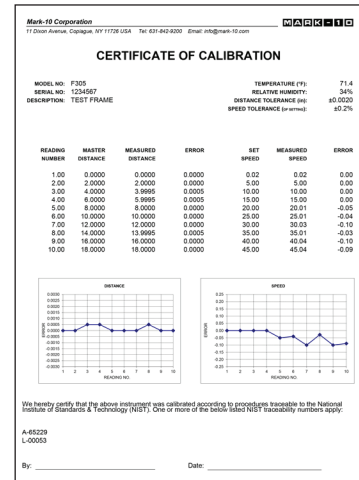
Mark-10 Corporation
11 Dixon Avenue, Copiague, NY 11726 USA Tel: 631-842-9200 Email: info@mark-10.com

MARK-10

CERTIFICATE OF CALIBRATION

MODEL NO: F305
SERIAL NO: 1234567
DESCRIPTION: TEST FRAME

TEMPERATURE (°F): 71.4
RELATIVE HUMIDITY: 34%
DISTANCE TOLERANCE (in): ±0.0020
SPEED TOLERANCE (of setting): ±0.2%

| READING NUMBER | MASTER DISTANCE | MEASURED DISTANCE | ERROR | SET SPEED | MEASURED SPEED | ERROR |
|---|---|---|---|---|---|---|
| 1.00 | 0.0000 | 0.0000 | 0.0000 | 0.02 | 0.02 | 0.00 |
| 2.00 | 2.0000 | 2.0000 | 0.0000 | 5.00 | 5.00 | 0.00 |
| 3.00 | 4.0000 | 3.9995 | 0.0005 | 10.00 | 10.00 | 0.00 |
| 4.00 | 6.0000 | 5.9995 | 0.0005 | 15.00 | 15.00 | 0.00 |
| 5.00 | 8.0000 | 8.0000 | 0.0000 | 20.00 | 20.01 | -0.05 |
| 6.00 | 10.0000 | 10.0000 | 0.0000 | 25.00 | 25.01 | -0.04 |
| 7.00 | 12.0000 | 12.0000 | 0.0000 | 30.00 | 30.03 | -0.10 |
| 8.00 | 14.0000 | 13.9995 | 0.0005 | 35.00 | 35.01 | -0.03 |
| 9.00 | 16.0000 | 16.0000 | 0.0000 | 40.00 | 40.04 | -0.10 |
| 10.00 | 18.0000 | 18.0000 | 0.0000 | 45.00 | 45.04 | -0.09 |

DISTANCE
0.0030 0.0025 0.0020 0.0015 0.0010 0.0005 0.0000 -0.0005 -0.0010 -0.0015 -0.0020 -0.0025 -0.0030
ERROR
1 2 3 4 5 6 7 8 9 10
READING NO.

SPEED
0.25 0.20 0.15 0.10 0.05 0.00 -0.05 -0.10 -0.15 -0.20 -0.25
ERROR
1 2 3 4 5 6 7 8 9 10
READING NO.

We hereby certify that the above instrument was calibrated according to procedures traceable to the National Institute of Standards & Technology (NIST). One or more of the below listed NIST traceability numbers apply:

A-65229
L-00053

By:

Date: